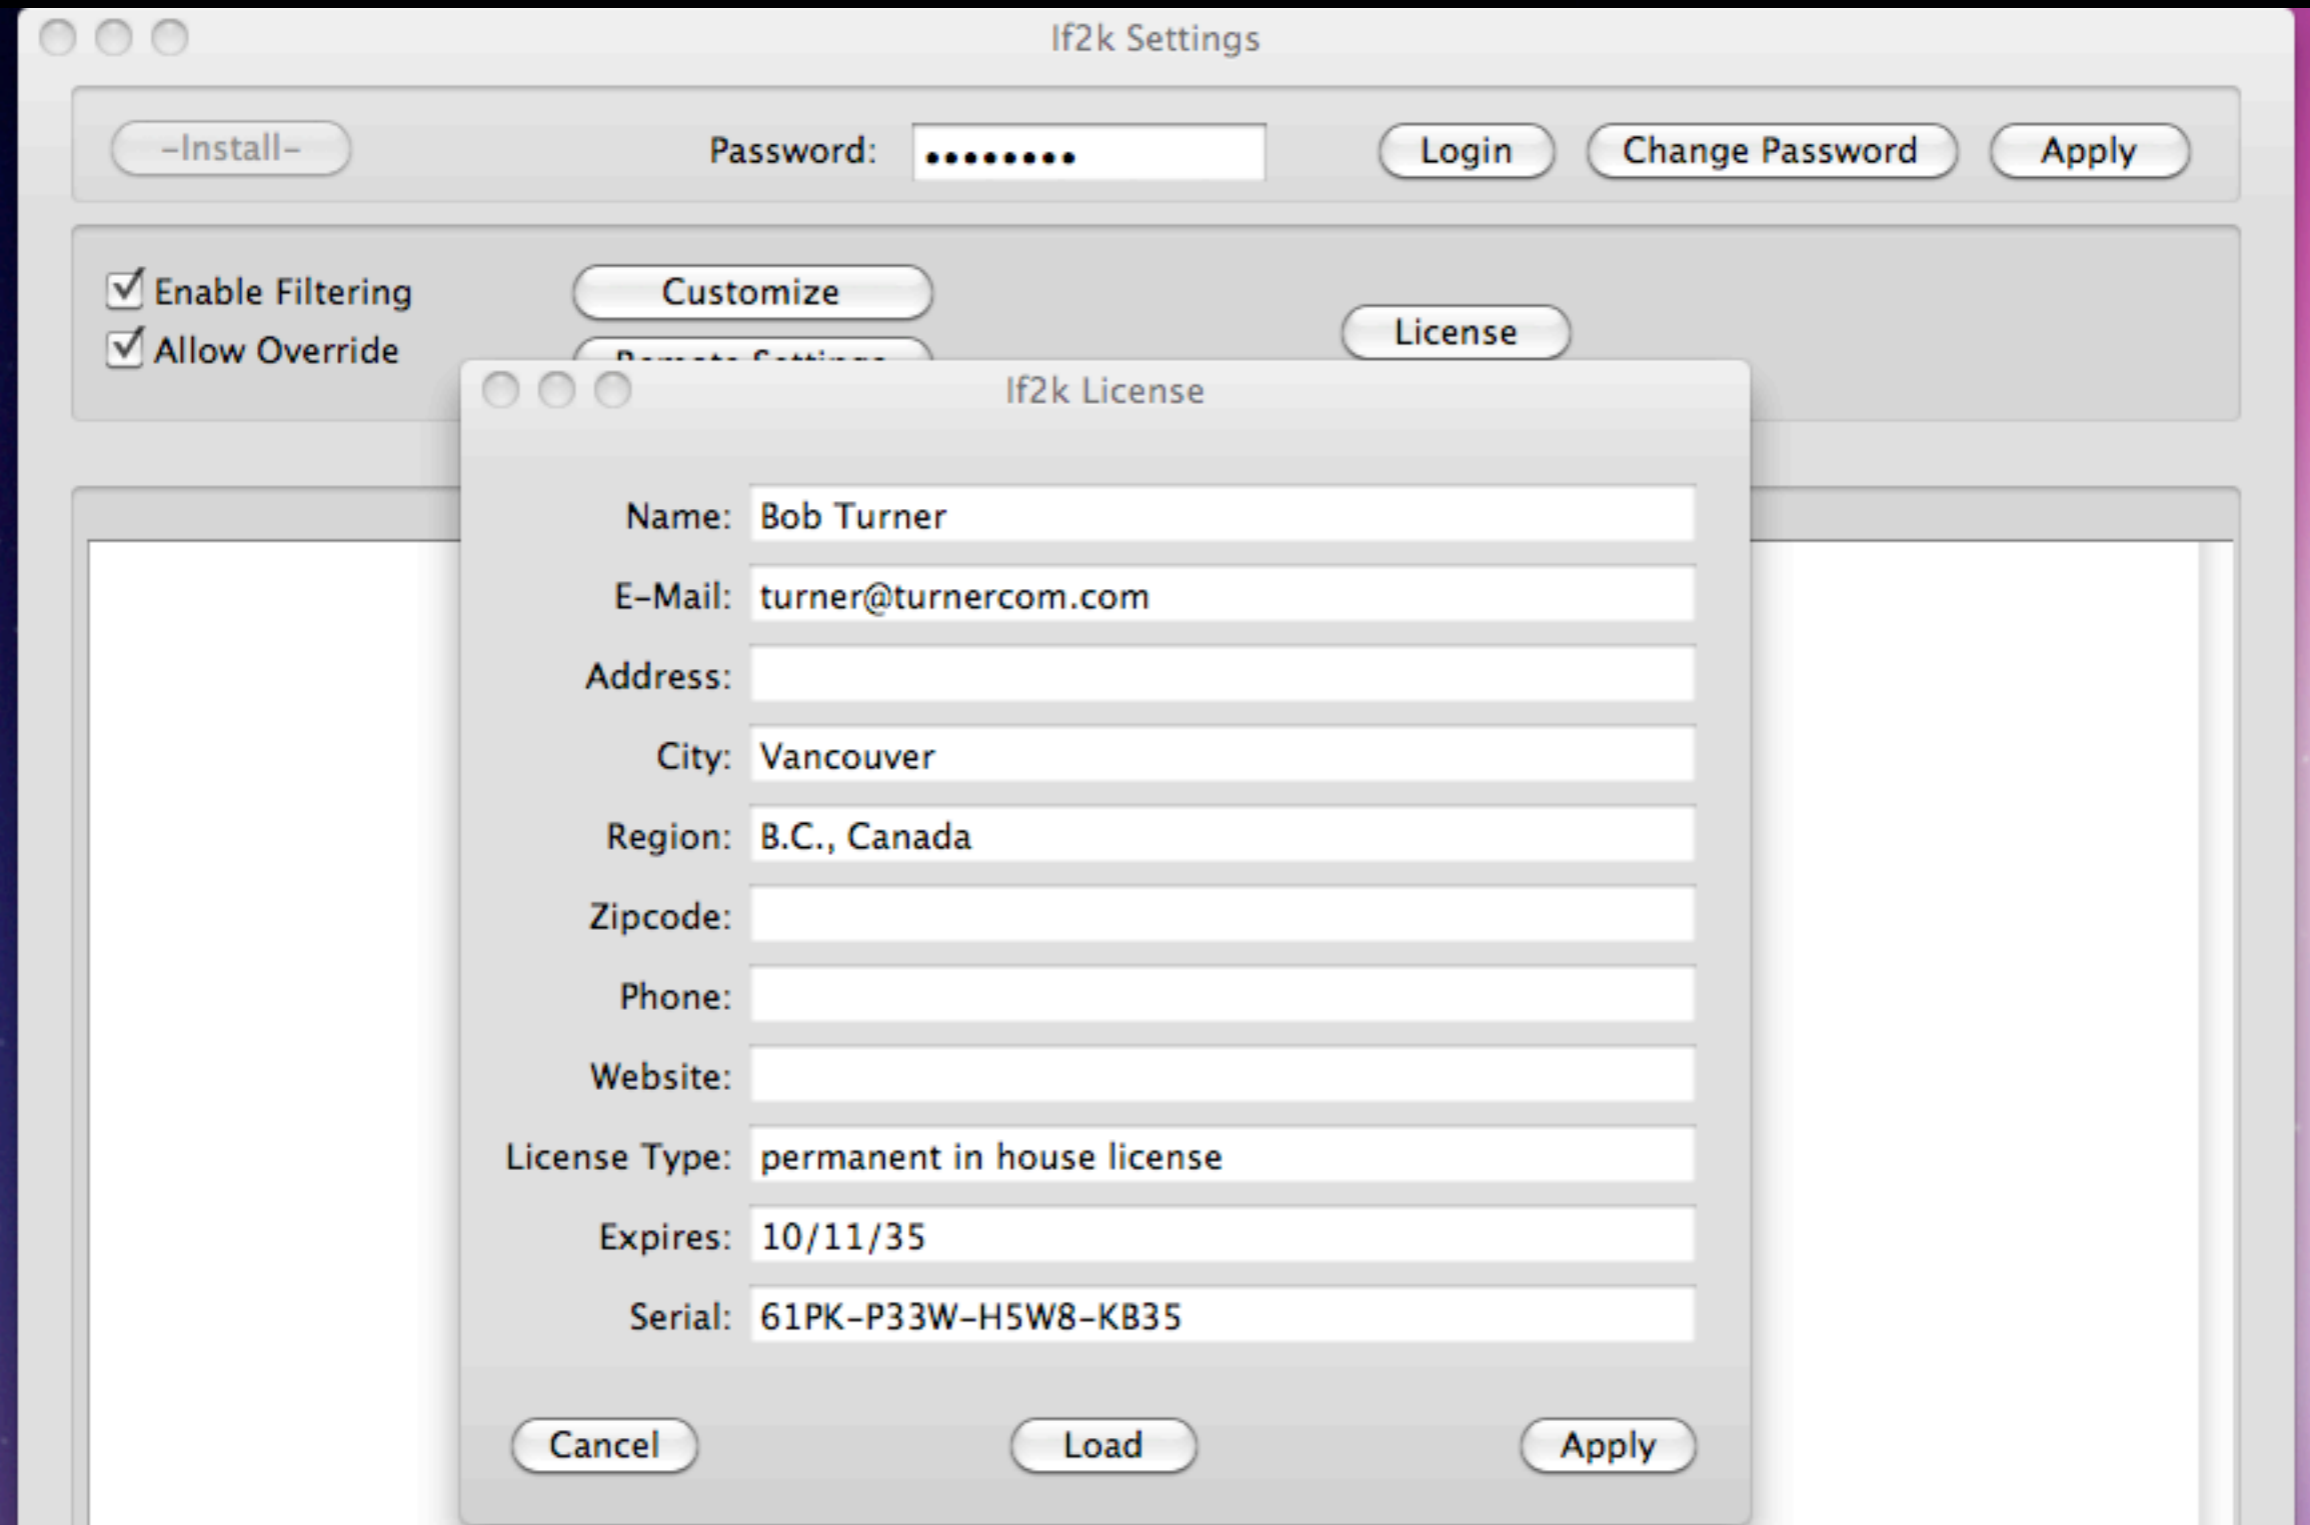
If2k Settings

-Install-

Password: ••••••••

Login

Change Password

Apply

☑ Enable Filtering

☑ Allow Override

Customize

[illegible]

License

If2k License

Name: Bob Turner

E-Mail: turner@turnercom.com

Address:

City: Vancouver

Region: B.C., Canada

Zipcode:

Phone:

Website:

License Type: permanent in house license

Expires: 10/11/35

Serial: 61PK-P33W-H5W8-KB35

Cancel

Load

Apply